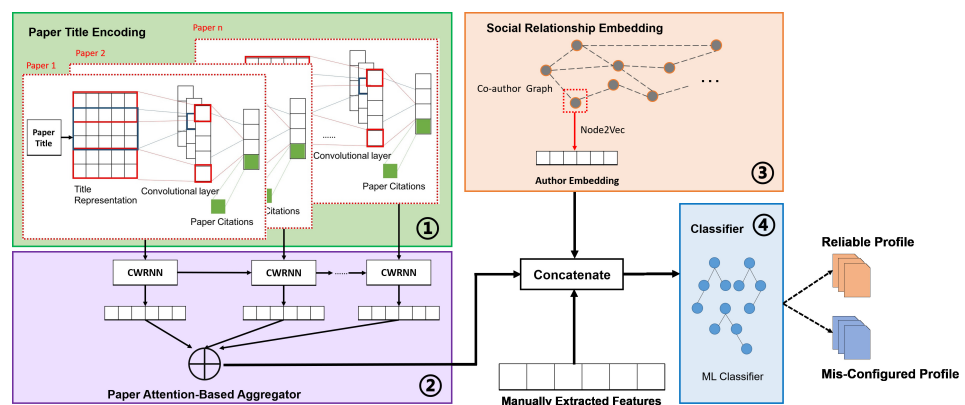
Paper Title Encoding

Paper n

Paper 2

Paper 1

Paper Title

Title Representation

Convolutional layer

Paper Citations

......

Convolutional layer

Paper Citations

Citations

Paper Citations

①

CWRNN

CWRNN

CWRNN

Paper Attention-Based Aggregator

②

Social Relationship Embedding

Co-author Graph

...

Node2Vec

Author Embedding

③

Concatenate

Manually Extracted Features

Classifier

④

ML Classifier

Reliable Profile

Mis-Configured Profile